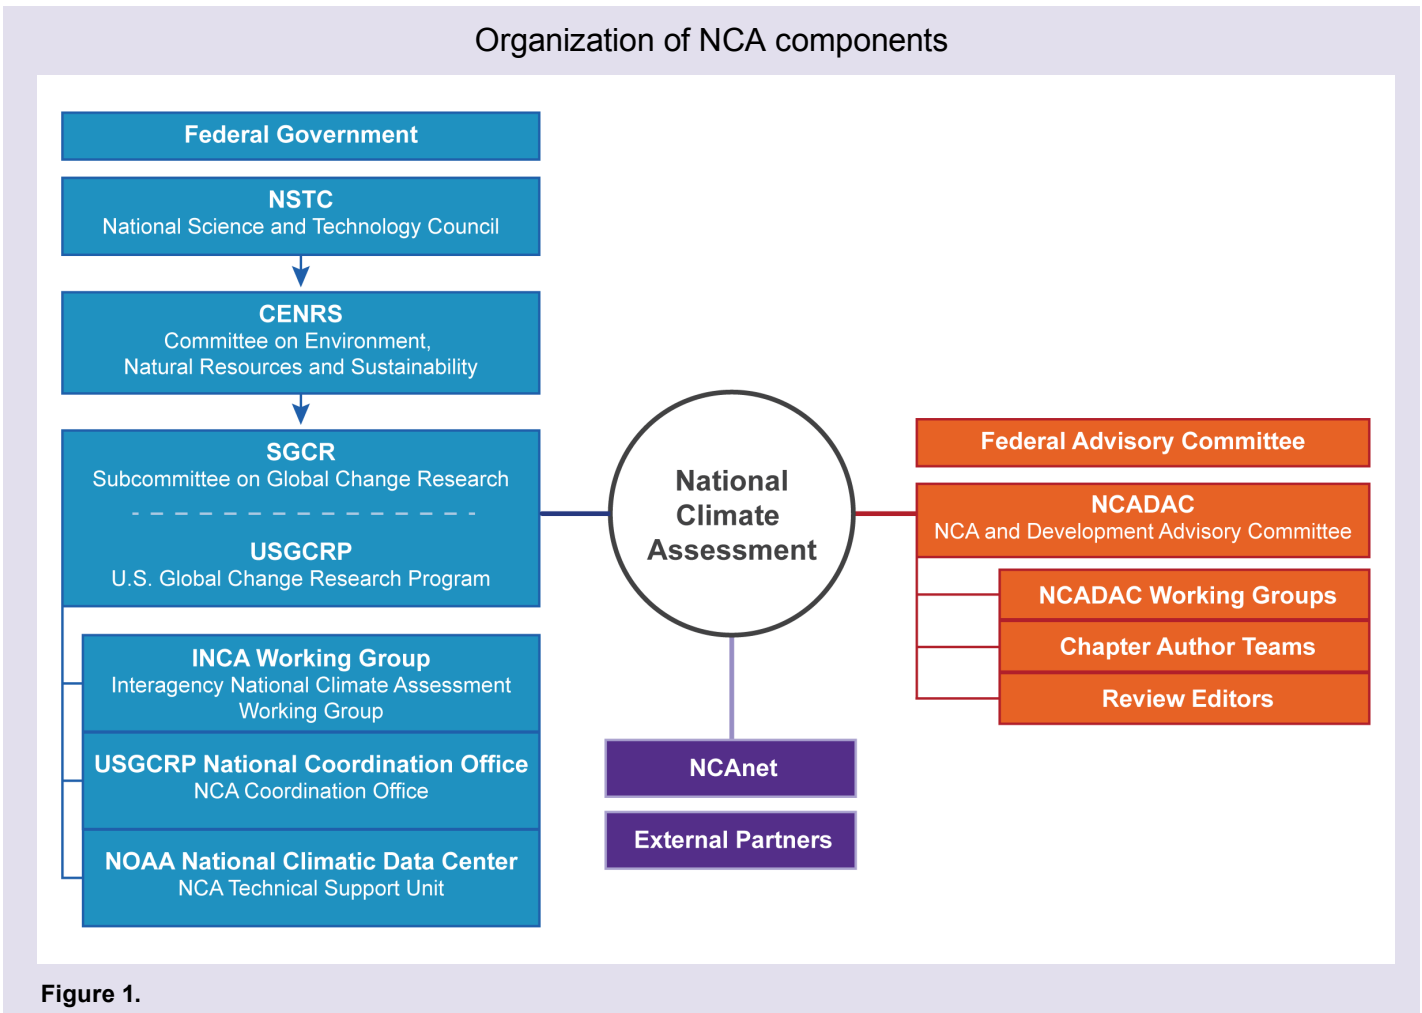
Organization of NCA components

Federal Government

NSTC
National Science and Technology Council

CENRS
Committee on Environment, Natural Resources and Sustainability

SGCR
Subcommittee on Global Change Research

USGCRP
U.S. Global Change Research Program

INCA Working Group
Interagency National Climate Assessment Working Group

USGCRP National Coordination Office
NCA Coordination Office

NOAA National Climatic Data Center
NCA Technical Support Unit

National Climate Assessment

NCAnet

External Partners

Federal Advisory Committee

NCADAC
NCA and Development Advisory Committee

NCADAC Working Groups

Chapter Author Teams

Review Editors

Figure 1.